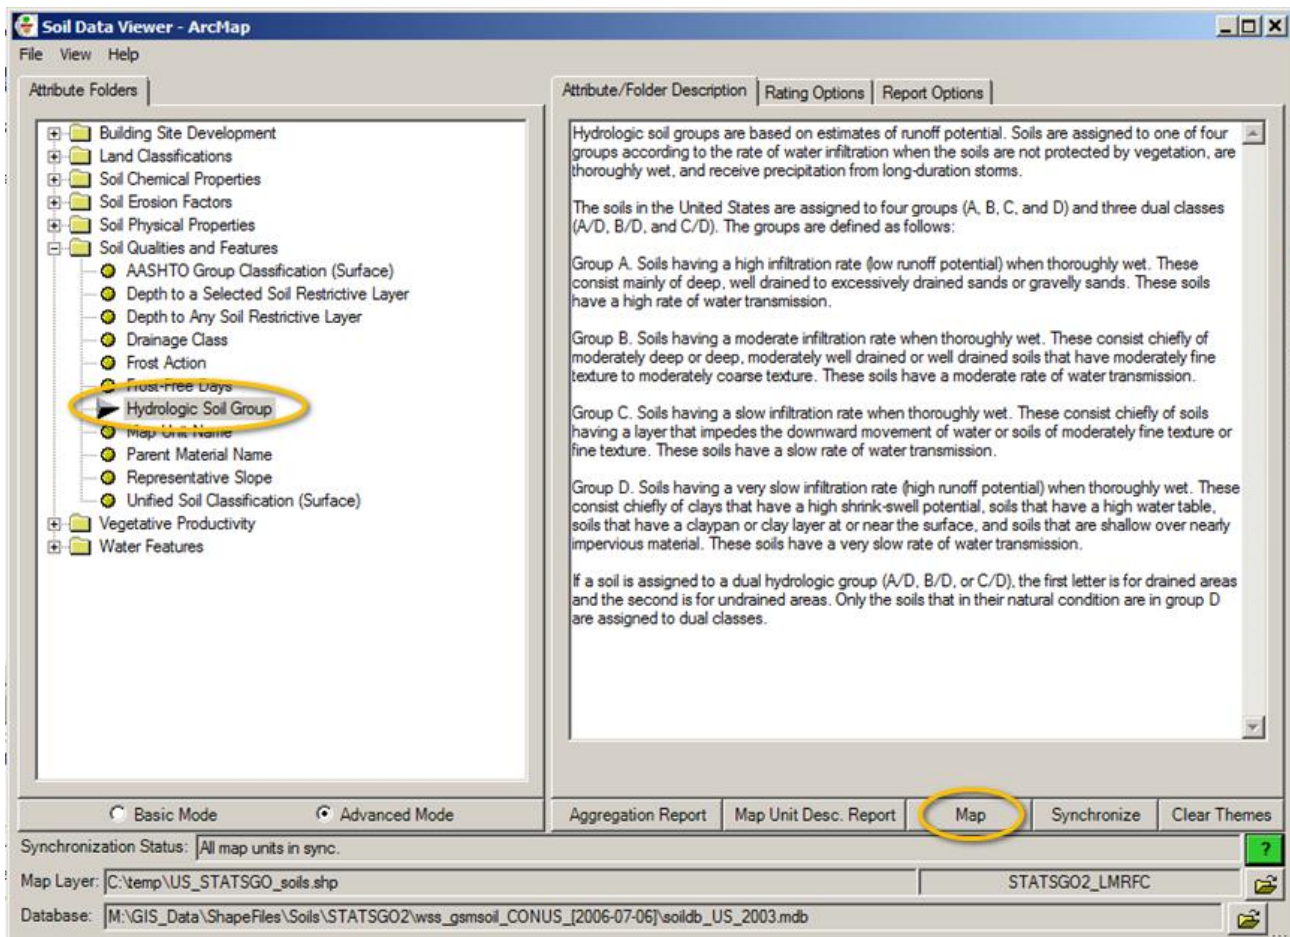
Soil Data Viewer - ArcMap

File View Help

Attribute Folders

Building Site Development
Land Classifications
Soil Chemical Properties
Soil Erosion Factors
Soil Physical Properties
Soil Qualities and Features
AASHTO Group Classification (Surface)
Depth to a Selected Soil Restrictive Layer
Depth to Any Soil Restrictive Layer
Drainage Class
Frost Action
Frost-Free Days
Hydrologic Soil Group
Map Unit Name
Parent Material Name
Representative Slope
Unified Soil Classification (Surface)
Vegetative Productivity
Water Features

Attribute/Folder Description | Rating Options | Report Options

Hydrologic soil groups are based on estimates of runoff potential. Soils are assigned to one of four groups according to the rate of water infiltration when the soils are not protected by vegetation, are thoroughly wet, and receive precipitation from long-duration storms.

The soils in the United States are assigned to four groups (A, B, C, and D) and three dual classes (A/D, B/D, and C/D). The groups are defined as follows:

Group A. Soils having a high infiltration rate (low runoff potential) when thoroughly wet. These consist mainly of deep, well drained to excessively drained sands or gravelly sands. These soils have a high rate of water transmission.

Group B. Soils having a moderate infiltration rate when thoroughly wet. These consist chiefly of moderately deep or deep, moderately well drained or well drained soils that have moderately fine texture to moderately coarse texture. These soils have a moderate rate of water transmission.

Group C. Soils having a slow infiltration rate when thoroughly wet. These consist chiefly of soils having a layer that impedes the downward movement of water or soils of moderately fine texture or fine texture. These soils have a slow rate of water transmission.

Group D. Soils having a very slow infiltration rate (high runoff potential) when thoroughly wet. These consist chiefly of clays that have a high shrink-swell potential, soils that have a high water table, soils that have a claypan or clay layer at or near the surface, and soils that are shallow over nearly impervious material. These soils have a very slow rate of water transmission.

If a soil is assigned to a dual hydrologic group (A/D, B/D, or C/D), the first letter is for drained areas and the second is for undrained areas. Only the soils that in their natural condition are in group D are assigned to dual classes.

Basic Mode
Advanced Mode

Aggregation Report | Map Unit Desc. Report | Map | Synchronize | Clear Themes

Synchronization Status: All map units in sync.
?
Map Layer: C:\temp\US_STATSGO_soils.shp
STATSGO2_LMRFC
Database: M:\GIS_Data\ShapeFiles\Soils\STATSGO2\wss_gsmsoil_CONUS_[2006-07-06]\soildb_US_2003.mdb